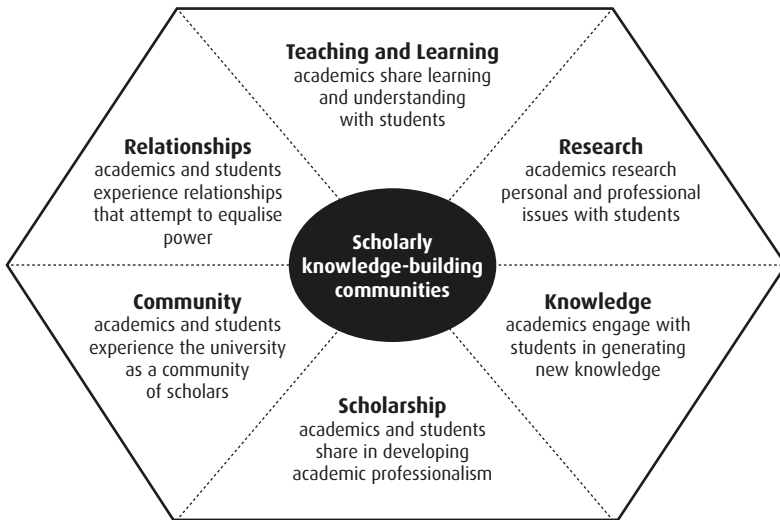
**Teaching and Learning**
academics share learning and understanding with students

**Relationships**
academics and students experience relationships that attempt to equalise power

**Research**
academics research personal and professional issues with students

**Scholarly knowledge-building communities**

**Community**
academics and students experience the university as a community of scholars

**Knowledge**
academics engage with students in generating new knowledge

**Scholarship**
academics and students share in developing academic professionalism